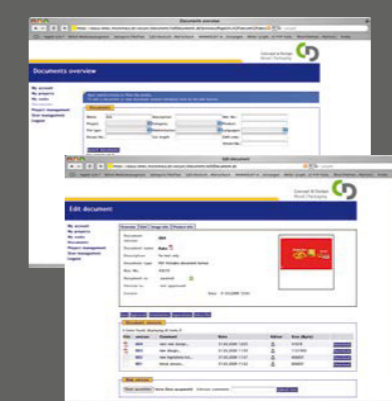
Documents overview

Concept & Design
Brand Packaging

Documents overview

My account
My projects
My tasks
Documents
Project management
User management
Logout

Edit document

Concept & Design
Brand Packaging

Edit document

My account
My projects
My tasks
Documents
Project management
User management
Logout

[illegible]